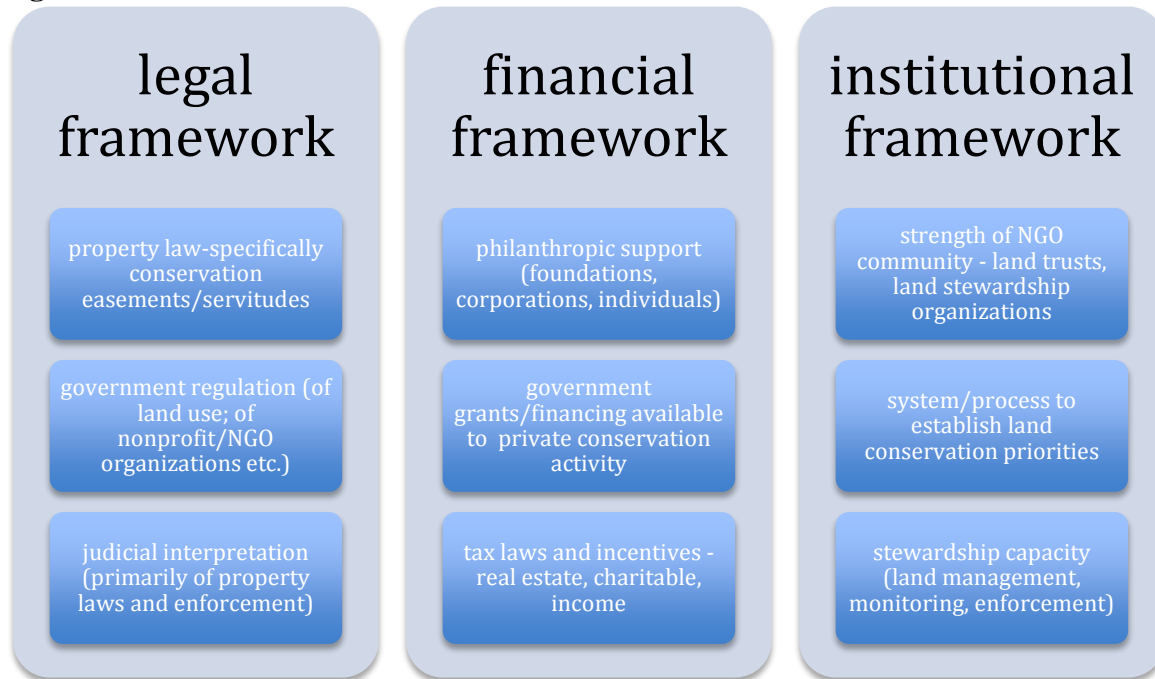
legal framework

property law-specifically conservation easements/servitudes

government regulation (of land use; of nonprofit/NGO organizations etc.)

judicial interpretation (primarily of property laws and enforcement)

financial framework

philanthropic support (foundations, corporations, individuals)

government grants/financing available to private conservation activity

tax laws and incentives - real estate, charitable, income

institutional framework

strength of NGO community - land trusts, land stewardship organizations

system/process to establish land conservation priorities

stewardship capacity (land management, monitoring, enforcement)